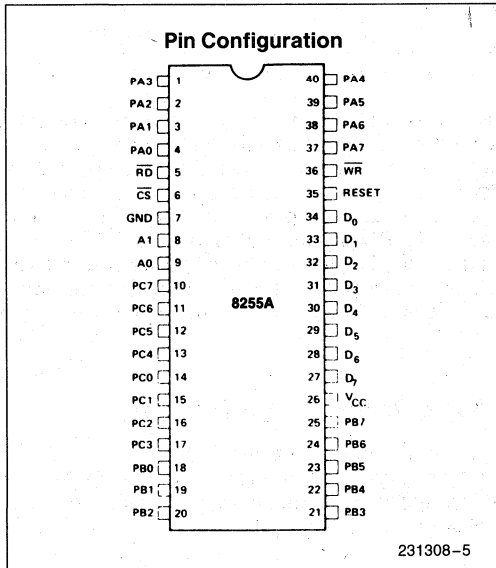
Pin Configuration

PA3 1
PA2 2
PA1 3
PA0 4
$\overline{RD}$ 5
$\overline{CS}$ 6
GND 7
A1 8
A0 9
PC7 10
PC6 11
PC5 12
PC4 13
PC0 14
PC1 15
PC2 16
PC3 17
PB0 18
PB1 19
PB2 20

40 PA4
39 PA5
38 PA6
37 PA7
36 $\overline{WR}$
35 RESET
34 $D_0$
33 $D_1$
32 $D_2$
31 $D_3$
30 $D_4$
29 $D_5$
28 $D_6$
27 $D_7$
26 $V_{CC}$
25 PB7
24 PB6
23 PB5
22 PB4
21 PB3

8255A

231308–5